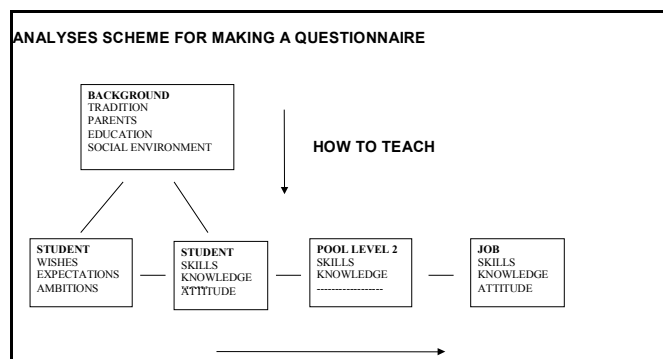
ANALYSES SCHEME FOR MAKING A QUESTIONNAIRE

BACKGROUND
TRADITION
PARENTS
EDUCATION
SOCIAL ENVIRONMENT

HOW TO TEACH

STUDENT
WISHES
EXPECTATIONS
AMBITIONS

STUDENT
SKILLS
KNOWLEDGE
ATTITUDE

POOL LEVEL 2
SKILLS
KNOWLEDGE
-------------------

JOB
SKILLS
KNOWLEDGE
ATTITUDE